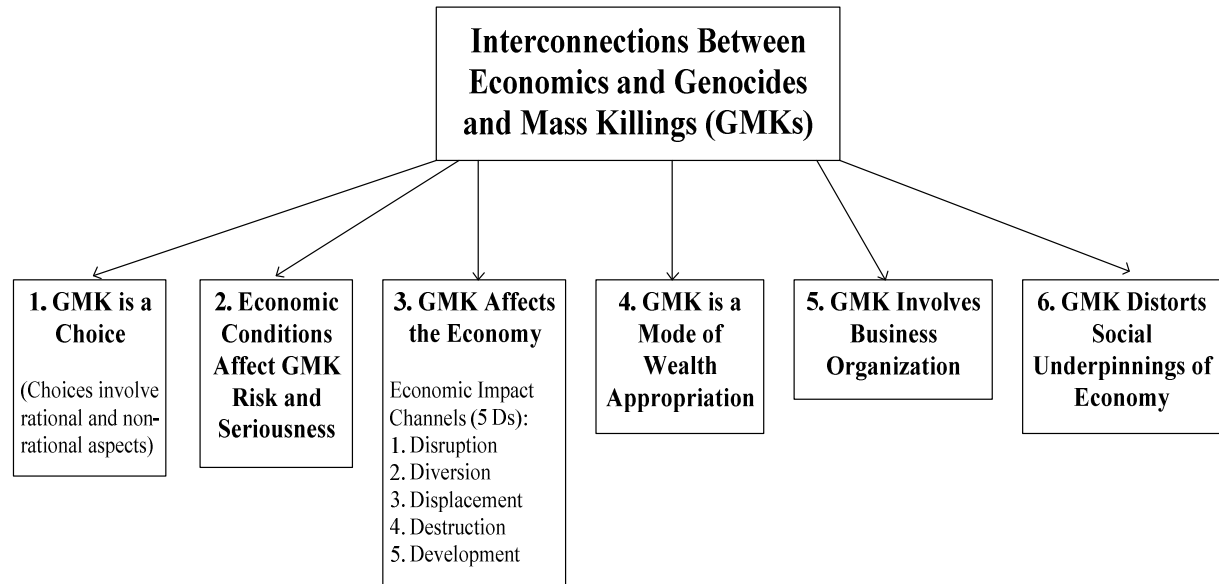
Interconnections Between Economics and Genocides and Mass Killings (GMKs)

1. GMK is a Choice

(Choices involve rational and non-rational aspects)

2. Economic Conditions Affect GMK Risk and Seriousness

3. GMK Affects the Economy

Economic Impact Channels (5 Ds):
1. Disruption
2. Diversion
3. Displacement
4. Destruction
5. Development

4. GMK is a Mode of Wealth Appropriation

5. GMK Involves Business Organization

6. GMK Distorts Social Underpinnings of Economy